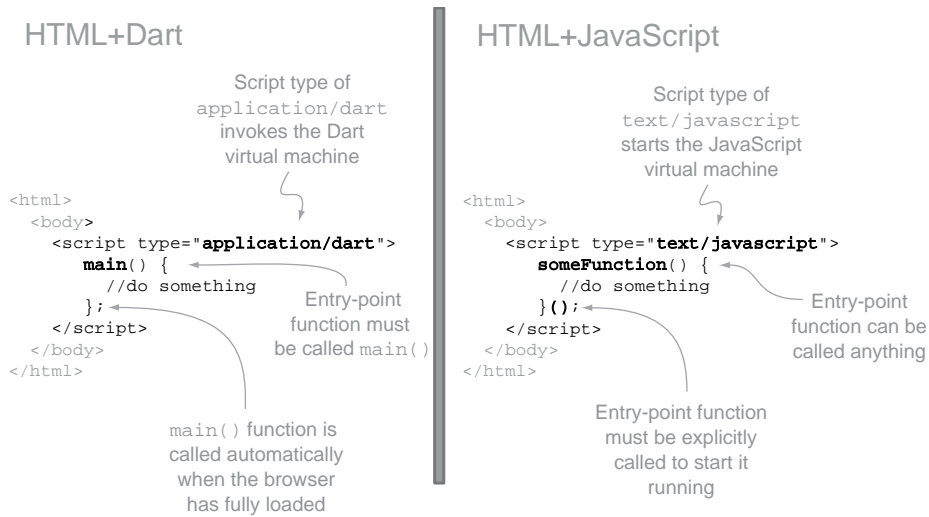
HTML+Dart

Script type of application/dart invokes the Dart virtual machine

```
<html>
  <body>
    <script type="application/dart">
      main() {
        //do something
      };
    </script>
  </body>
</html>
```

Entry-point function must be called main()

main() function is called automatically when the browser has fully loaded

HTML+JavaScript

Script type of text/javascript starts the JavaScript virtual machine

```
<html>
  <body>
    <script type="text/javascript">
      someFunction() {
        //do something
      }();
    </script>
  </body>
</html>
```

Entry-point function can be called anything

Entry-point function must be explicitly called to start it running